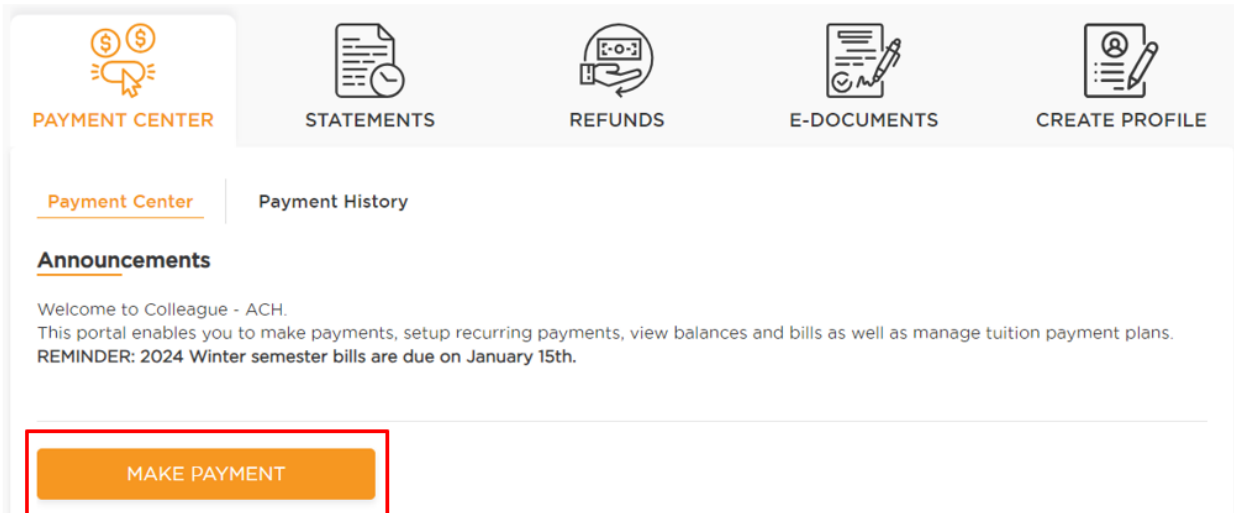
PAYMENT CENTER STATEMENTS REFUNDS E-DOCUMENTS CREATE PROFILE

Payment Center Payment History

Announcements

Welcome to Colleague - ACH.
This portal enables you to make payments, setup recurring payments, view balances and bills as well as manage tuition payment plans.
REMINDER: 2024 Winter semester bills are due on January 15th.

MAKE PAYMENT